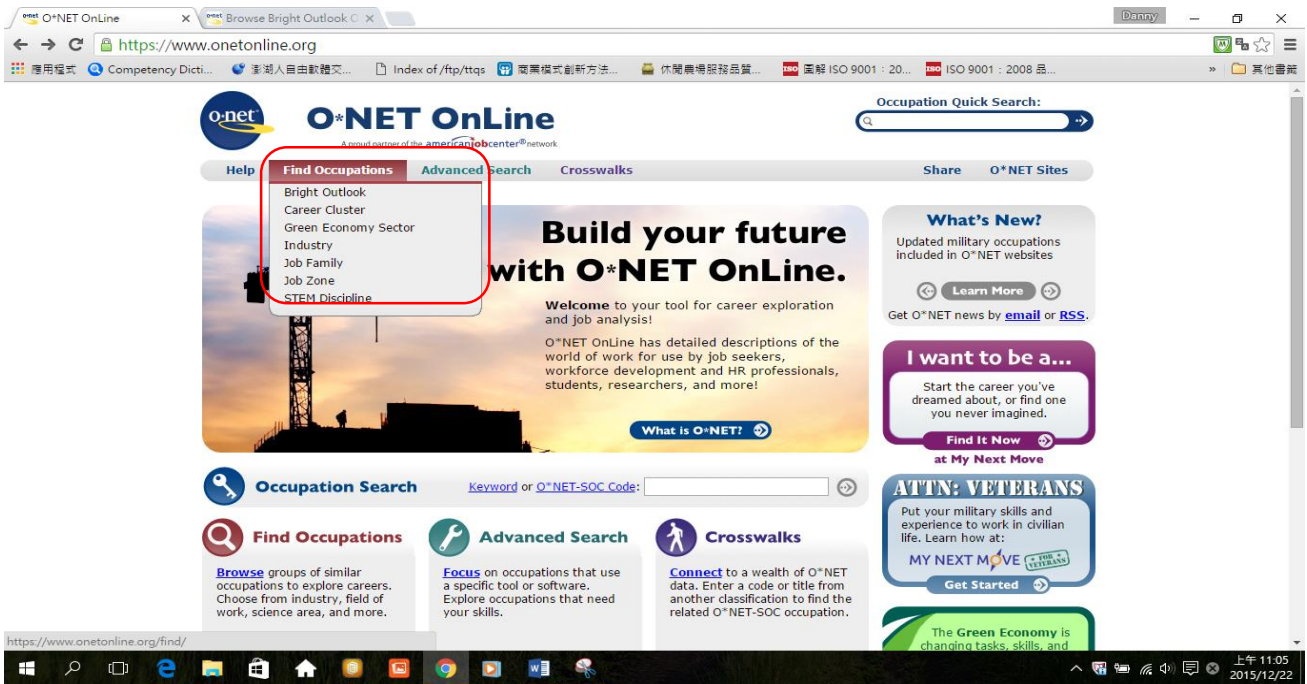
O*NET OnLine ×
Browse Bright Outlook O ×
Danny
https://www.onetonline.org
應用程式 Competency Dicti... 澎湖人自由軟體交... Index of /ftp/ttqs 商業模式創新方法... 休閒農場服務品質... 圖解 ISO 9001：20... ISO 9001：2008 品... » 其他書籤

o·net
O*NET OnLine
A proud partner of the americanjobcenter® network
Occupation Quick Search:

Help
Find Occupations
Advanced Search
Crosswalks
Share
O*NET Sites

Bright Outlook
Career Cluster
Green Economy Sector
Industry
Job Family
Job Zone
STEM Discipline

Build your future with O*NET OnLine.

Welcome to your tool for career exploration and job analysis!

O*NET OnLine has detailed descriptions of the world of work for use by job seekers, workforce development and HR professionals, students, researchers, and more!

What is O*NET?

What's New?
Updated military occupations included in O*NET websites
Learn More
Get O*NET news by email or RSS.

I want to be a...
Start the career you've dreamed about, or find one you never imagined.
Find It Now
at My Next Move

ATTN: VETERANS
Put your military skills and experience to work in civilian life. Learn how at:
MY NEXT MOVE FOR VETERANS
Get Started

The Green Economy is changing tasks, skills, and

Occupation Search
Keyword or O*NET-SOC Code:

Find Occupations
Browse groups of similar occupations to explore careers. Choose from industry, field of work, science area, and more.

Advanced Search
Focus on occupations that use a specific tool or software. Explore occupations that need your skills.

Crosswalks
Connect to a wealth of O*NET data. Enter a code or title from another classification to find the related O*NET-SOC occupation.

https://www.onetonline.org/find/

上午 11:05
2015/12/22